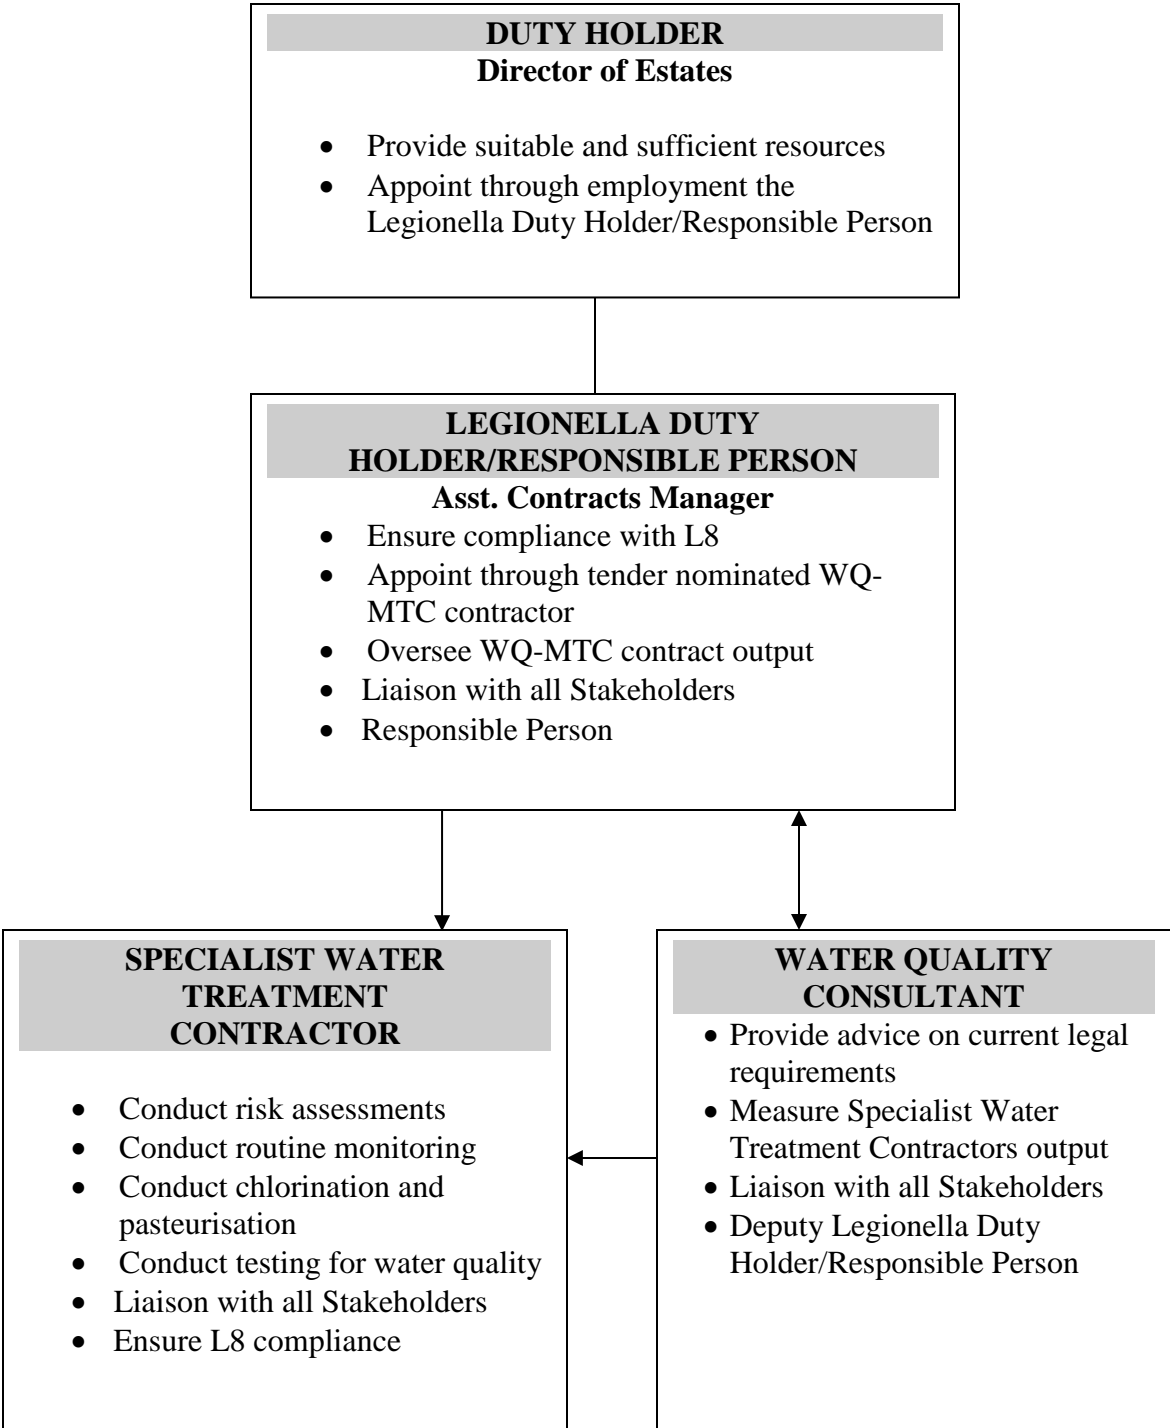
**DUTY HOLDER**
**Director of Estates**

- Provide suitable and sufficient resources
- Appoint through employment the Legionella Duty Holder/Responsible Person

**LEGIONELLA DUTY HOLDER/RESPONSIBLE PERSON**
**Asst. Contracts Manager**

- Ensure compliance with L8
- Appoint through tender nominated WQ-MTC contractor
- Oversee WQ-MTC contract output
- Liaison with all Stakeholders
- Responsible Person

**SPECIALIST WATER TREATMENT CONTRACTOR**

- Conduct risk assessments
- Conduct routine monitoring
- Conduct chlorination and pasteurisation
- Conduct testing for water quality
- Liaison with all Stakeholders
- Ensure L8 compliance

**WATER QUALITY CONSULTANT**

- Provide advice on current legal requirements
- Measure Specialist Water Treatment Contractors output
- Liaison with all Stakeholders
- Deputy Legionella Duty Holder/Responsible Person